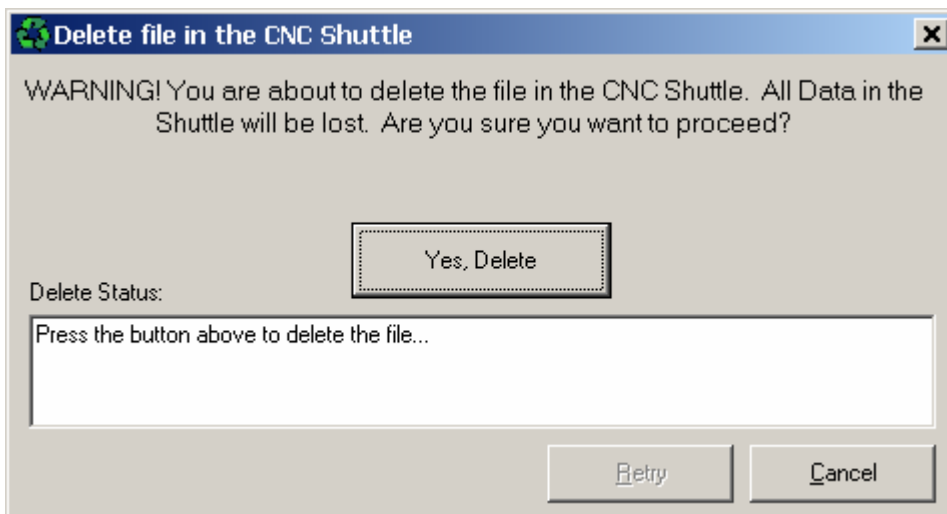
Delete file in the CNC Shuttle

×

WARNING! You are about to delete the file in the CNC Shuttle. All Data in the Shuttle will be lost. Are you sure you want to proceed?

Yes, Delete

Delete Status:

Press the button above to delete the file...

Retry

Cancel